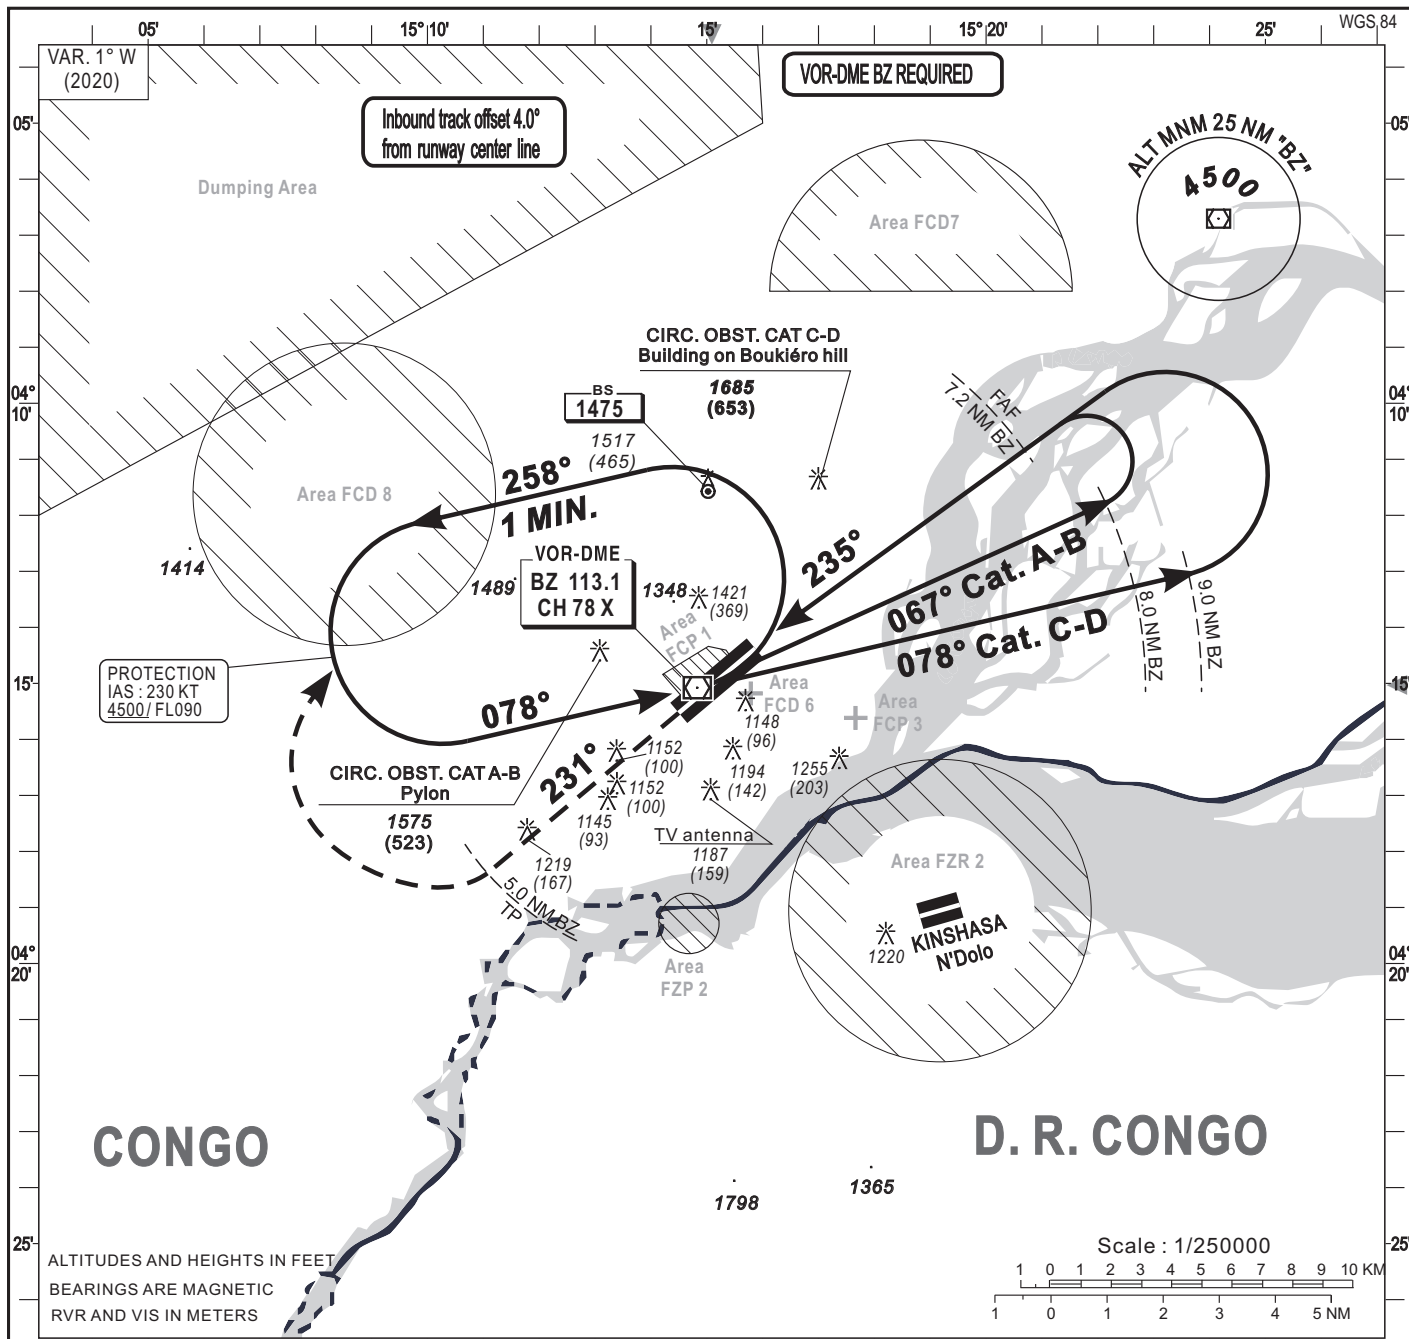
05'
15° 10'
15'
15° 20'
25'
WGS 84

VAR. 1° W
(2020)

VOR-DME BZ REQUIRED

Inbound track offset 4.0°
from runway center line

05'
05'

Dumping Area

Area FCD7

ALT MNM 25 NM "BZ"
4500

CIRC. OBST. CAT C-D
Building on Boukiéro hill
1685
(653)

BS
1475

1517
(465)

04°
10'

04°
10'

FAF
7.2 NM BZ

Area FCD 8

258°
1 MIN.

1414

VOR-DME
BZ 113.1
CH 78 X

1489

1348

1421
(369)

235°

067° Cat. A-B

078° Cat. C-D

8.0 NM BZ

9.0 NM BZ

Area
FCP 1

PROTECTION
IAS : 230 KT
4500/ FL090

15'

15'

Area
FCD 6

Area
FCP 3

078°

1148
(96)

1152
(100)

1194
(142)

1255
(203)

CIRC. OBST. CAT A-B
Pylon
1575
(523)

231°

1152
(100)

1145
(93)

TV antenna
1187
(159)

1219
(167)

5.0 NM BZ
TP

Area FZR 2

KINSHASA
N'Dolo

1220

Area
FZP 2

04°
20'

04°
20'

CONGO

D. R. CONGO

1798

1365

25'

25'

ALTITUDES AND HEIGHTS IN FEET
BEARINGS ARE MAGNETIC
RVR AND VIS IN METERS

Scale : 1/250000
1 0 1 2 3 4 5 6 7 8 9 10 KM
1 0 1 2 3 4 5 NM